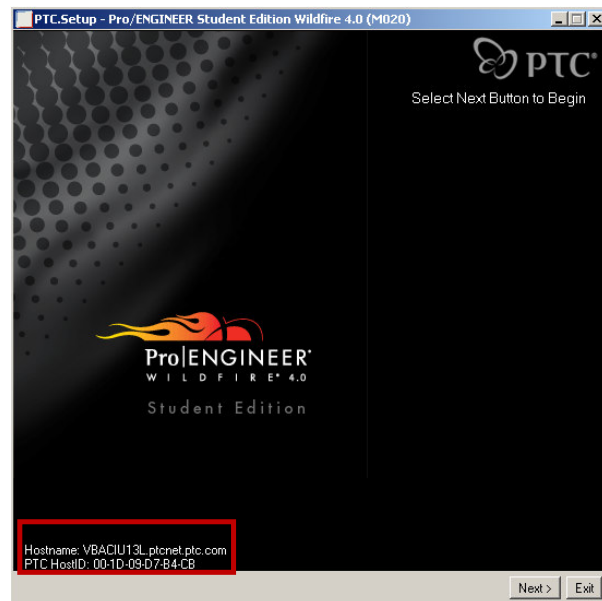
PTC.Setup - Pro/ENGINEER Student Edition Wildfire 4.0 (M020)

PTC®

Select Next Button to Begin

Pro|ENGINEER®
WILDFIRE® 4.0
Student Edition

Hostname: VBACIU13L.ptcnet.ptc.com
PTC HostID: 00-1D-09-D7-B4-CB

Next >
Exit